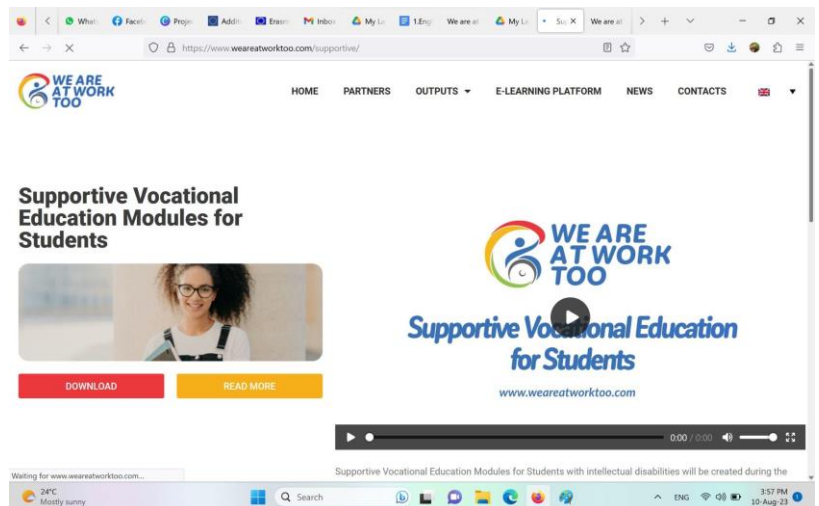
What | Faceb | Proje | Additi | Erasm | Inbo | My Li | 1.Engl | We are at | My Li | Su | We are at

https://www.weareatworktoo.com/supportive/

WE ARE AT WORK TOO

HOME PARTNERS OUTPUTS E-LEARNING PLATFORM NEWS CONTACTS

Supportive Vocational Education Modules for Students

DOWNLOAD READ MORE

WE ARE AT WORK TOO

Supportive Vocational Education for Students

www.weareatworktoo.com

0:00 / 0:00

Supportive Vocational Education Modules for Students with intellectual disabilities will be created during the

Waiting for www.weareatworktoo.com...

24°C Mostly sunny

Search

ENG 3:57 PM 10-Aug-23